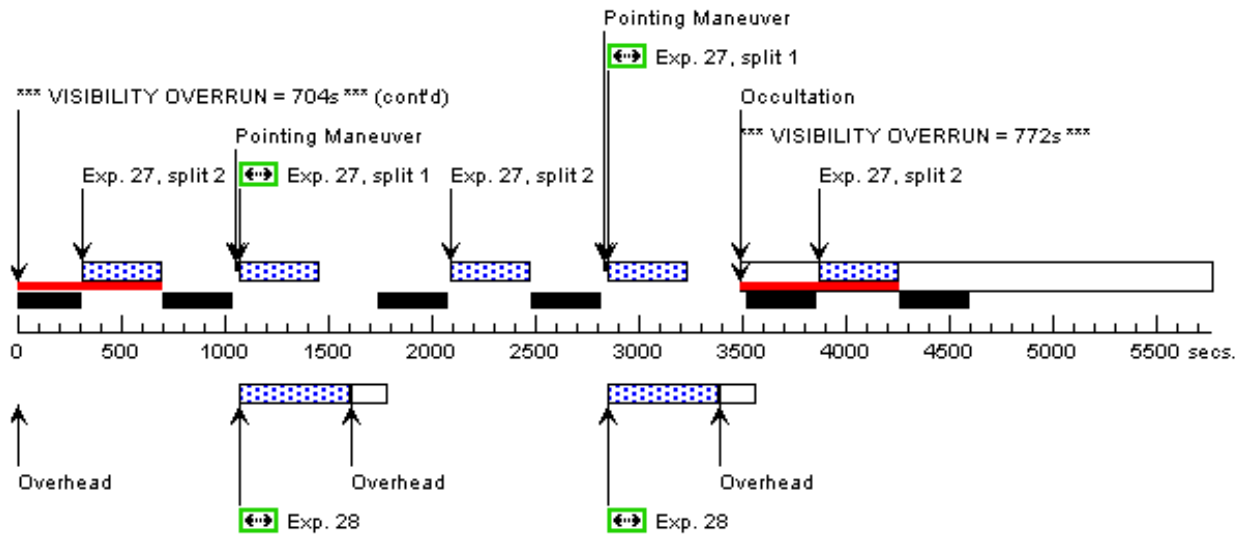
Pointing Maneuver

Exp. 27, split 1

*** VISIBILITY OVERRUN = 704s *** (cont'd)

Occultation

Pointing Maneuver

*** VISIBILITY OVERRUN = 772s ***

Exp. 27, split 2

Exp. 27, split 1

Exp. 27, split 2

Exp. 27, split 2

0 500 1000 1500 2000 2500 3000 3500 4000 4500 5000 5500 secs.

Overhead

Overhead

Overhead

Exp. 28

Exp. 28